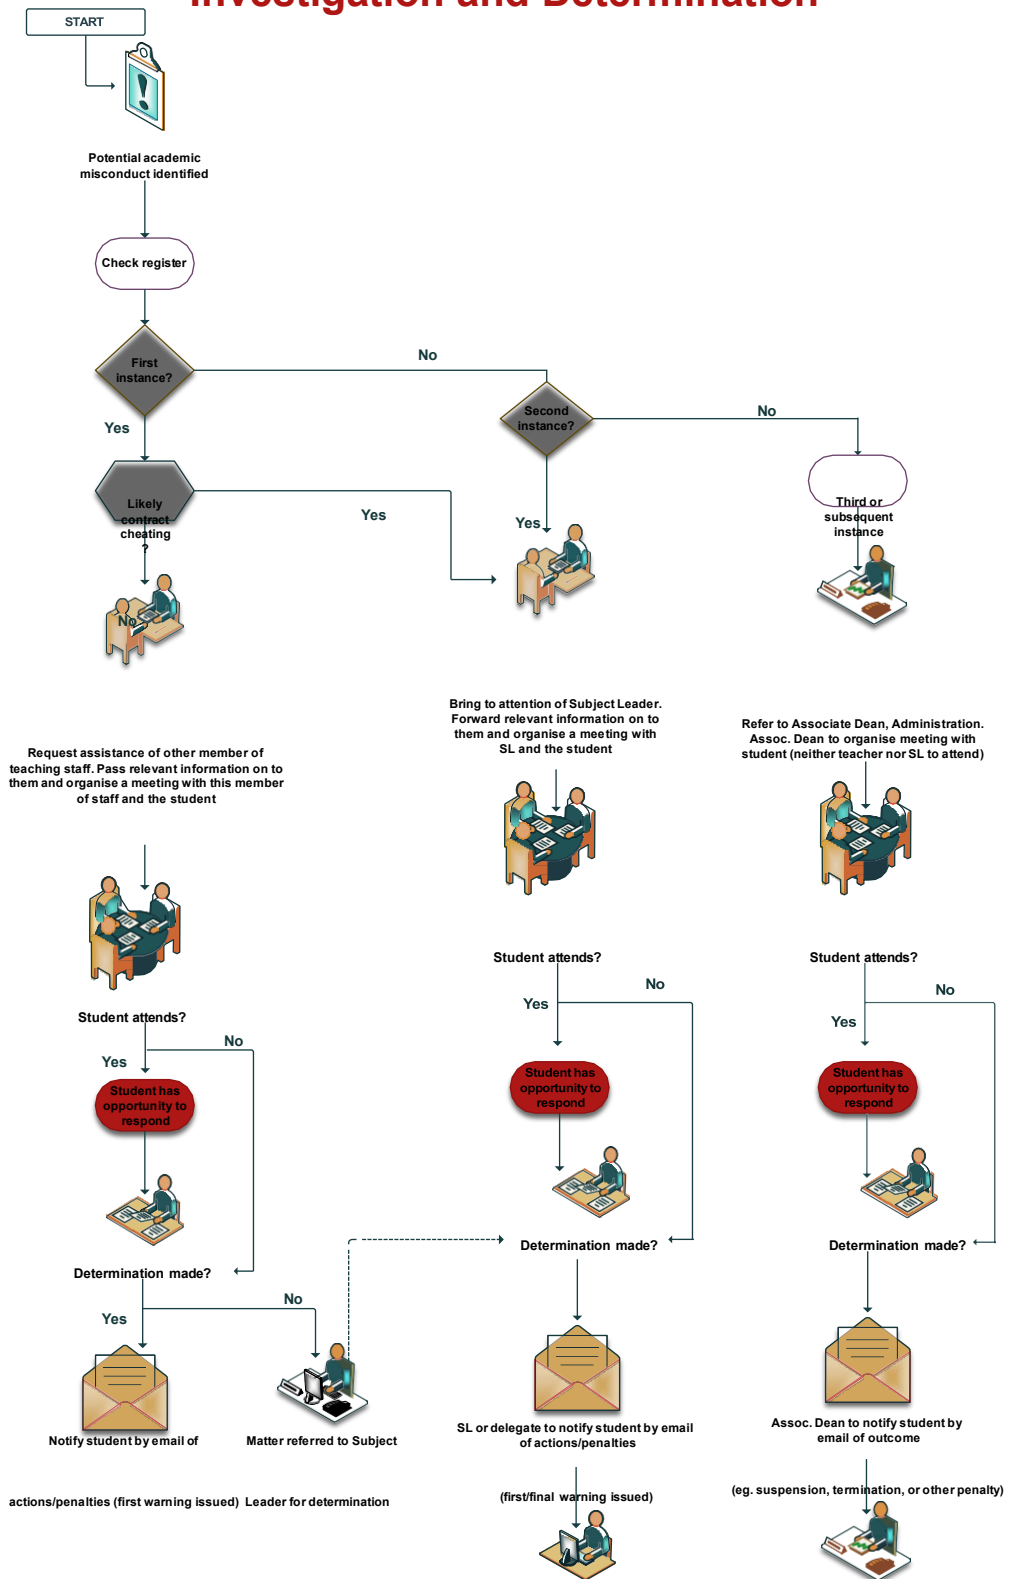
Investigation and Determination

START

Potential academic misconduct identified

Check register

First instance?

No

Yes

Second instance?

No

Likely contract cheating ?

Yes

Yes

Third or subsequent instance

No

Bring to attention of Subject Leader. Forward relevant information on to them and organise a meeting with SL and the student

Refer to Associate Dean, Administration. Assoc. Dean to organise meeting with student (neither teacher nor SL to attend)

Request assistance of other member of teaching staff. Pass relevant information on to them and organise a meeting with this member of staff and the student

Student attends?

No

Yes

Student has opportunity to respond

Student attends?

No

Yes

Student has opportunity to respond

Student attends?

No

Yes

Student has opportunity to respond

Determination made?

Determination made?

Determination made?

No

Yes

Notify student by email of

Matter referred to Subject

SL or delegate to notify student by email of actions/penalties

Assoc. Dean to notify student by email of outcome

actions/penalties (first warning issued) Leader for determination

(first/final warning issued)

(eg. suspension, termination, or other penalty)